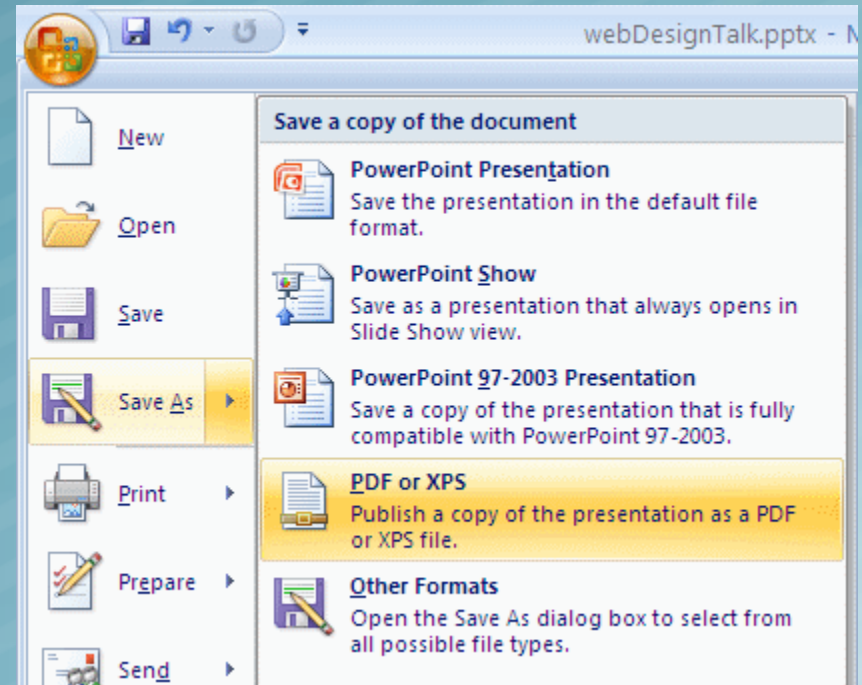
webDesignTalk.pptx - M

New

Open

Save

Save As

Print

Prepare

Send

Save a copy of the document

PowerPoint Presentation
Save the presentation in the default file format.

PowerPoint Show
Save as a presentation that always opens in Slide Show view.

PowerPoint 97-2003 Presentation
Save a copy of the presentation that is fully compatible with PowerPoint 97-2003.

PDF or XPS
Publish a copy of the presentation as a PDF or XPS file.

Other Formats
Open the Save As dialog box to select from all possible file types.